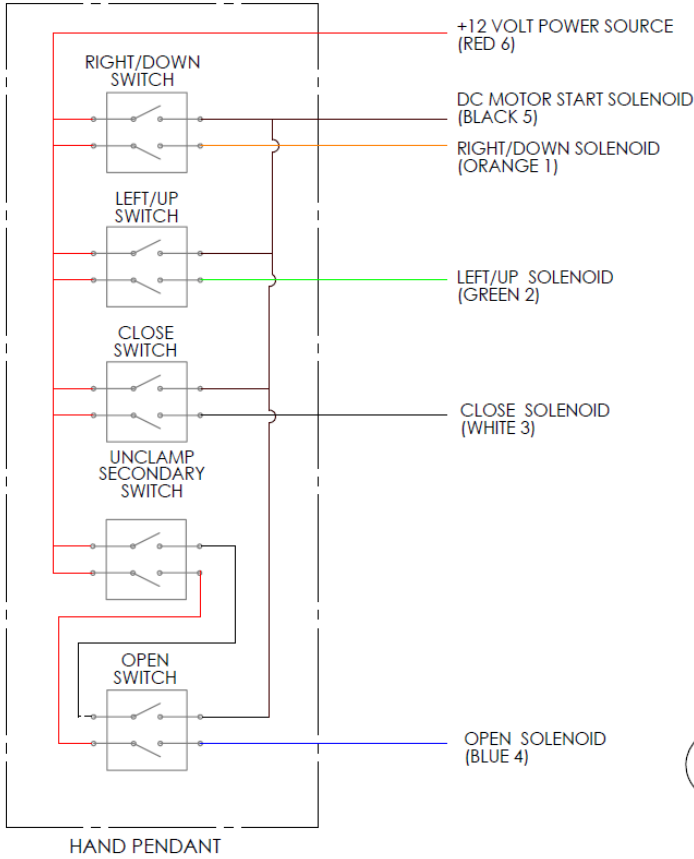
+12 VOLT POWER SOURCE
(RED 6)

RIGHT/DOWN
SWITCH

DC MOTOR START SOLENOID
(BLACK 5)

RIGHT/DOWN SOLENOID
(ORANGE 1)

LEFT/UP
SWITCH

LEFT/UP SOLENOID
(GREEN 2)

CLOSE
SWITCH

CLOSE SOLENOID
(WHITE 3)

UNCLAMP
SECONDARY
SWITCH

OPEN
SWITCH

OPEN SOLENOID
(BLUE 4)

HAND PENDANT